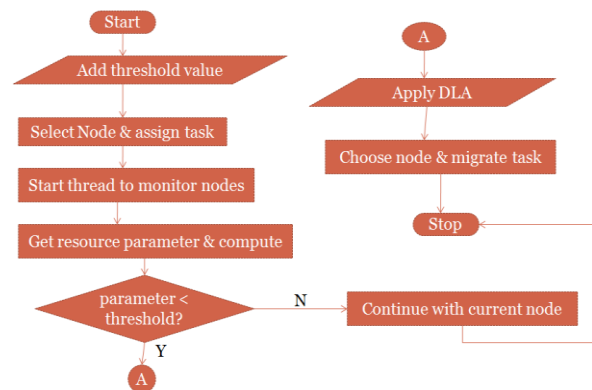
Start

Add threshold value

Select Node & assign task

Start thread to monitor nodes

Get resource parameter & compute

parameter < threshold?

N

Continue with current node

Y

A

A

Apply DLA

Choose node & migrate task

Stop